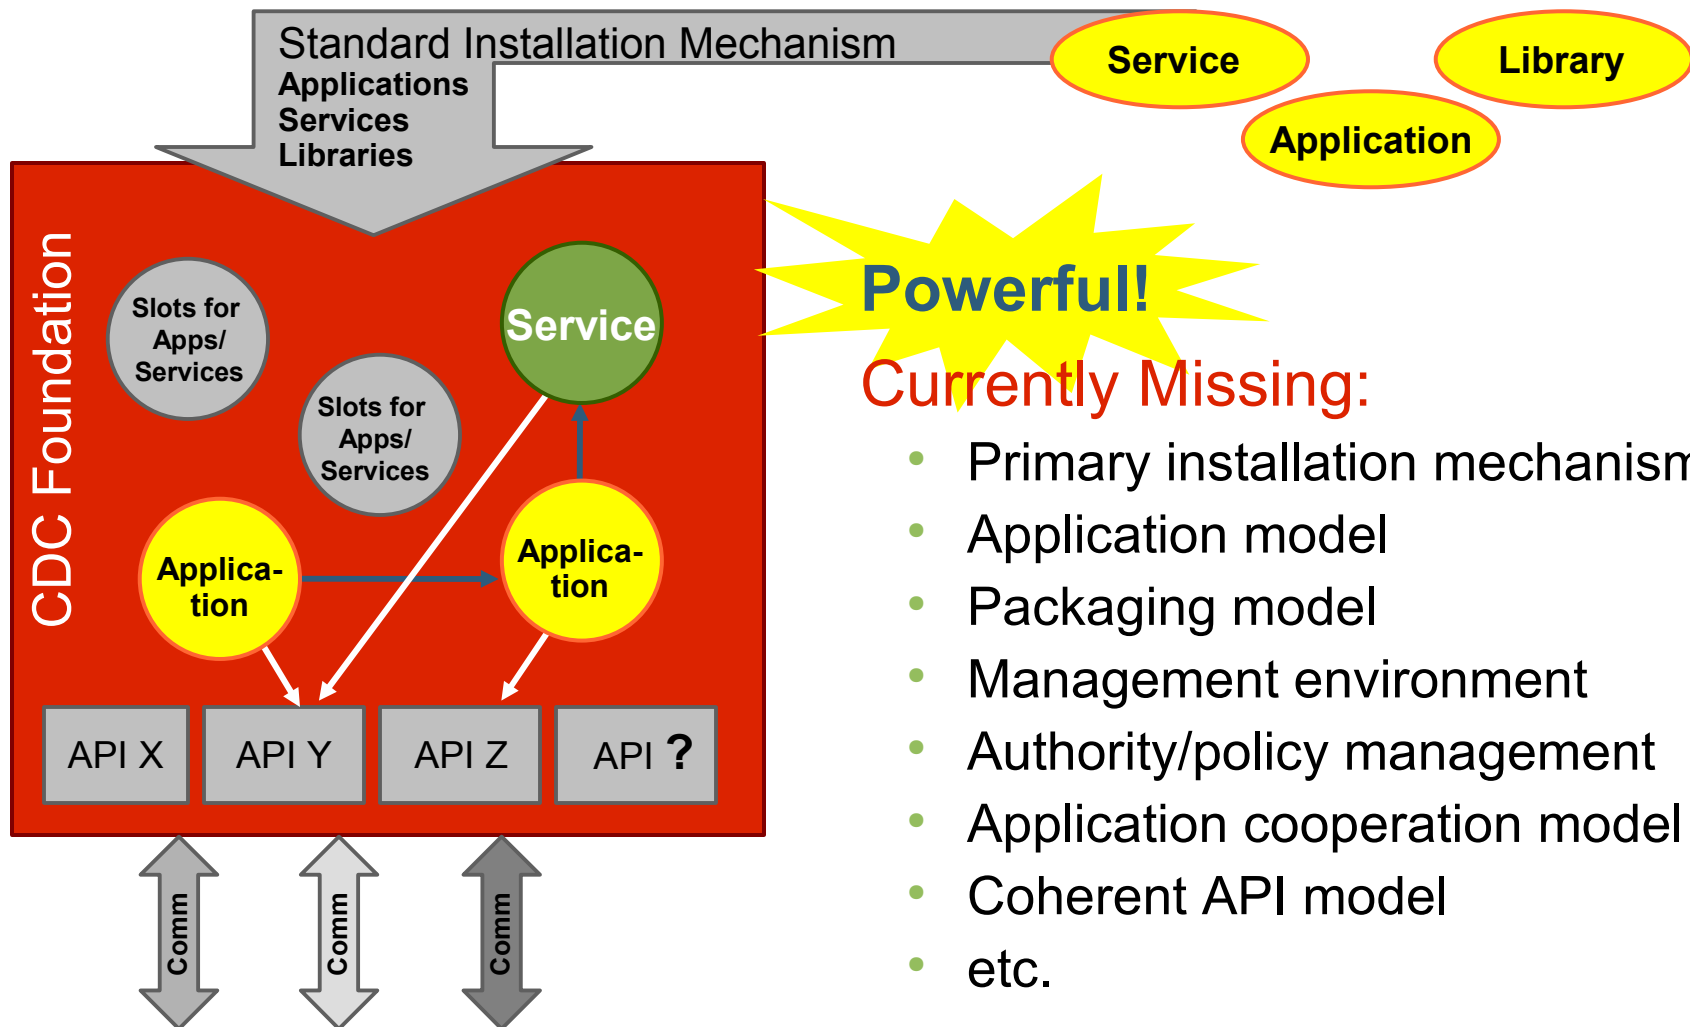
Standard Installation Mechanism
Applications
Services
Libraries

Service

Library

Application

CDC Foundation

Slots for Apps/ Services

Slots for Apps/ Services

Service

Applica-tion

Applica-tion

API X

API Y

API Z

API ?

Comm

Comm

Comm

Powerful!

Currently Missing:

- Primary installation mechanism
- Application model
- Packaging model
- Management environment
- Authority/policy management
- Application cooperation model
- Coherent API model
- etc.